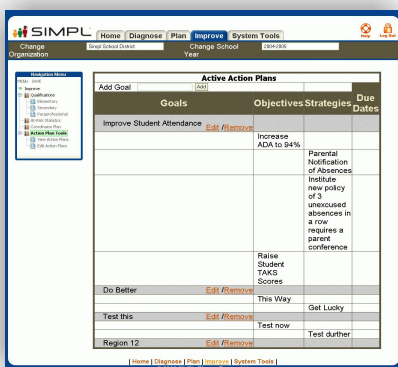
SIMPL Home Diagnose Plan Improve System Tools Help Log Out

Change Organization Simpl School District Change School Year 2004-2005

Navigation Menu
MENU SAVE
Improve
Qualifications
Elementary
Secondary
Paraprofessional
At-risk Statistics
Coordinator Plan
Action Plan Tools
View Action Plans
Edit Action Plans

Active Action Plans

Add Goal [Add]

| Goals | Objectives | Strategies | Due Dates |
|---|---|---|---|
| Improve Student Attendance Edit /Remove | | | |
| | Increase ADA to 94% | | |
| | | Parental Notification of Absences | |
| | | Institute new policy of 3 unexcused absences in a row requires a parent conference | |
| | Raise Student TAKS Scores | | |
| Do Better Edit /Remove | | | |
| | This Way | | |
| | | Get Lucky | |
| Test this Edit /Remove | | | |
| | Test now | | |
| | | Test durther | |
| Region 12 Edit /Remove | | | |

| Home | Diagnose | Plan | Improve | System Tools |